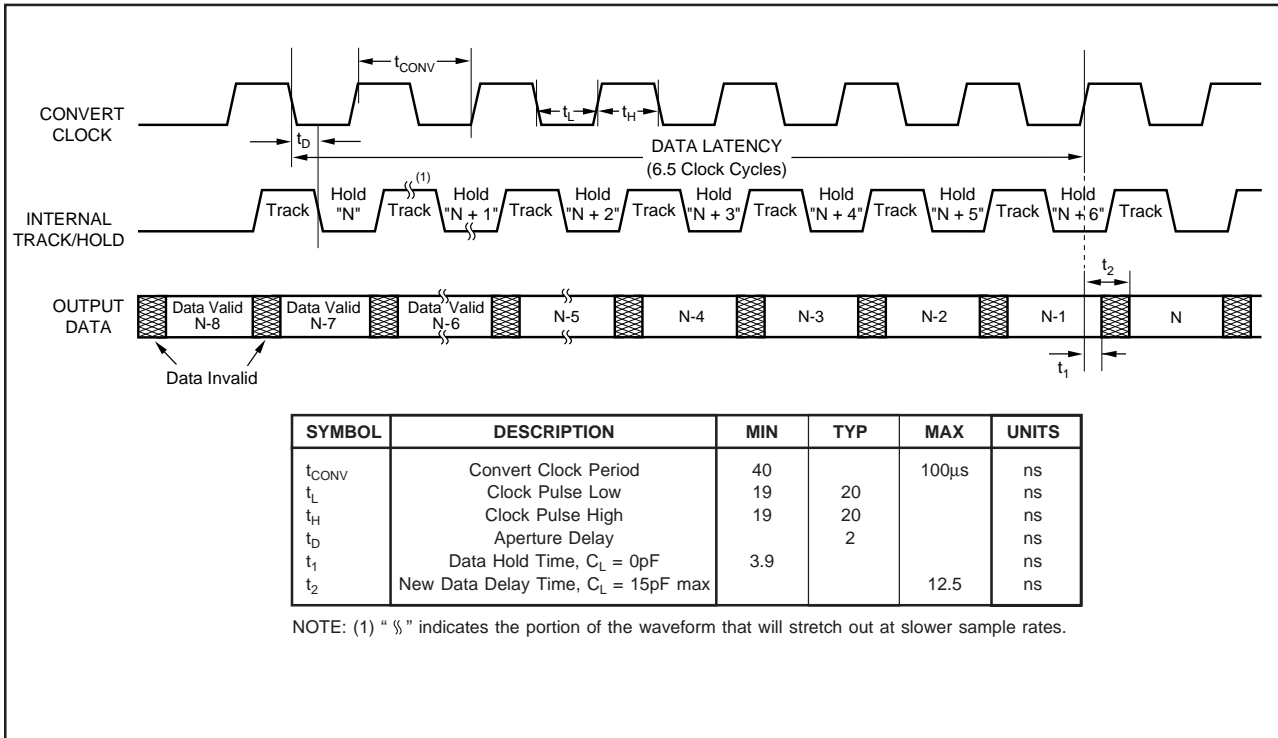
$t_{CONV}$

CONVERT CLOCK

$t_L$ $t_H$

$t_D$

DATA LATENCY (6.5 Clock Cycles)

(1)

INTERNAL TRACK/HOLD

Track Hold "N" Track Hold "N + 1" Track Hold "N + 2" Track Hold "N + 3" Track Hold "N + 4" Track Hold "N + 5" Track Hold "N + 6" Track

$t_2$

OUTPUT DATA

Data Valid N-8 Data Valid N-7 Data Valid N-6 N-5 N-4 N-3 N-2 N-1 N

Data Invalid

$t_1$

| SYMBOL | DESCRIPTION | MIN | TYP | MAX | UNITS |
|---|---|---|---|---|---|
| $t_{CONV}$ | Convert Clock Period | 40 | | 100µs | ns |
| $t_L$ | Clock Pulse Low | 19 | 20 | | ns |
| $t_H$ | Clock Pulse High | 19 | 20 | | ns |
| $t_D$ | Aperture Delay | | 2 | | ns |
| $t_1$ | Data Hold Time, $C_L$ = 0pF | 3.9 | | | ns |
| $t_2$ | New Data Delay Time, $C_L$ = 15pF max | | | 12.5 | ns |

NOTE: (1) " ≬ " indicates the portion of the waveform that will stretch out at slower sample rates.